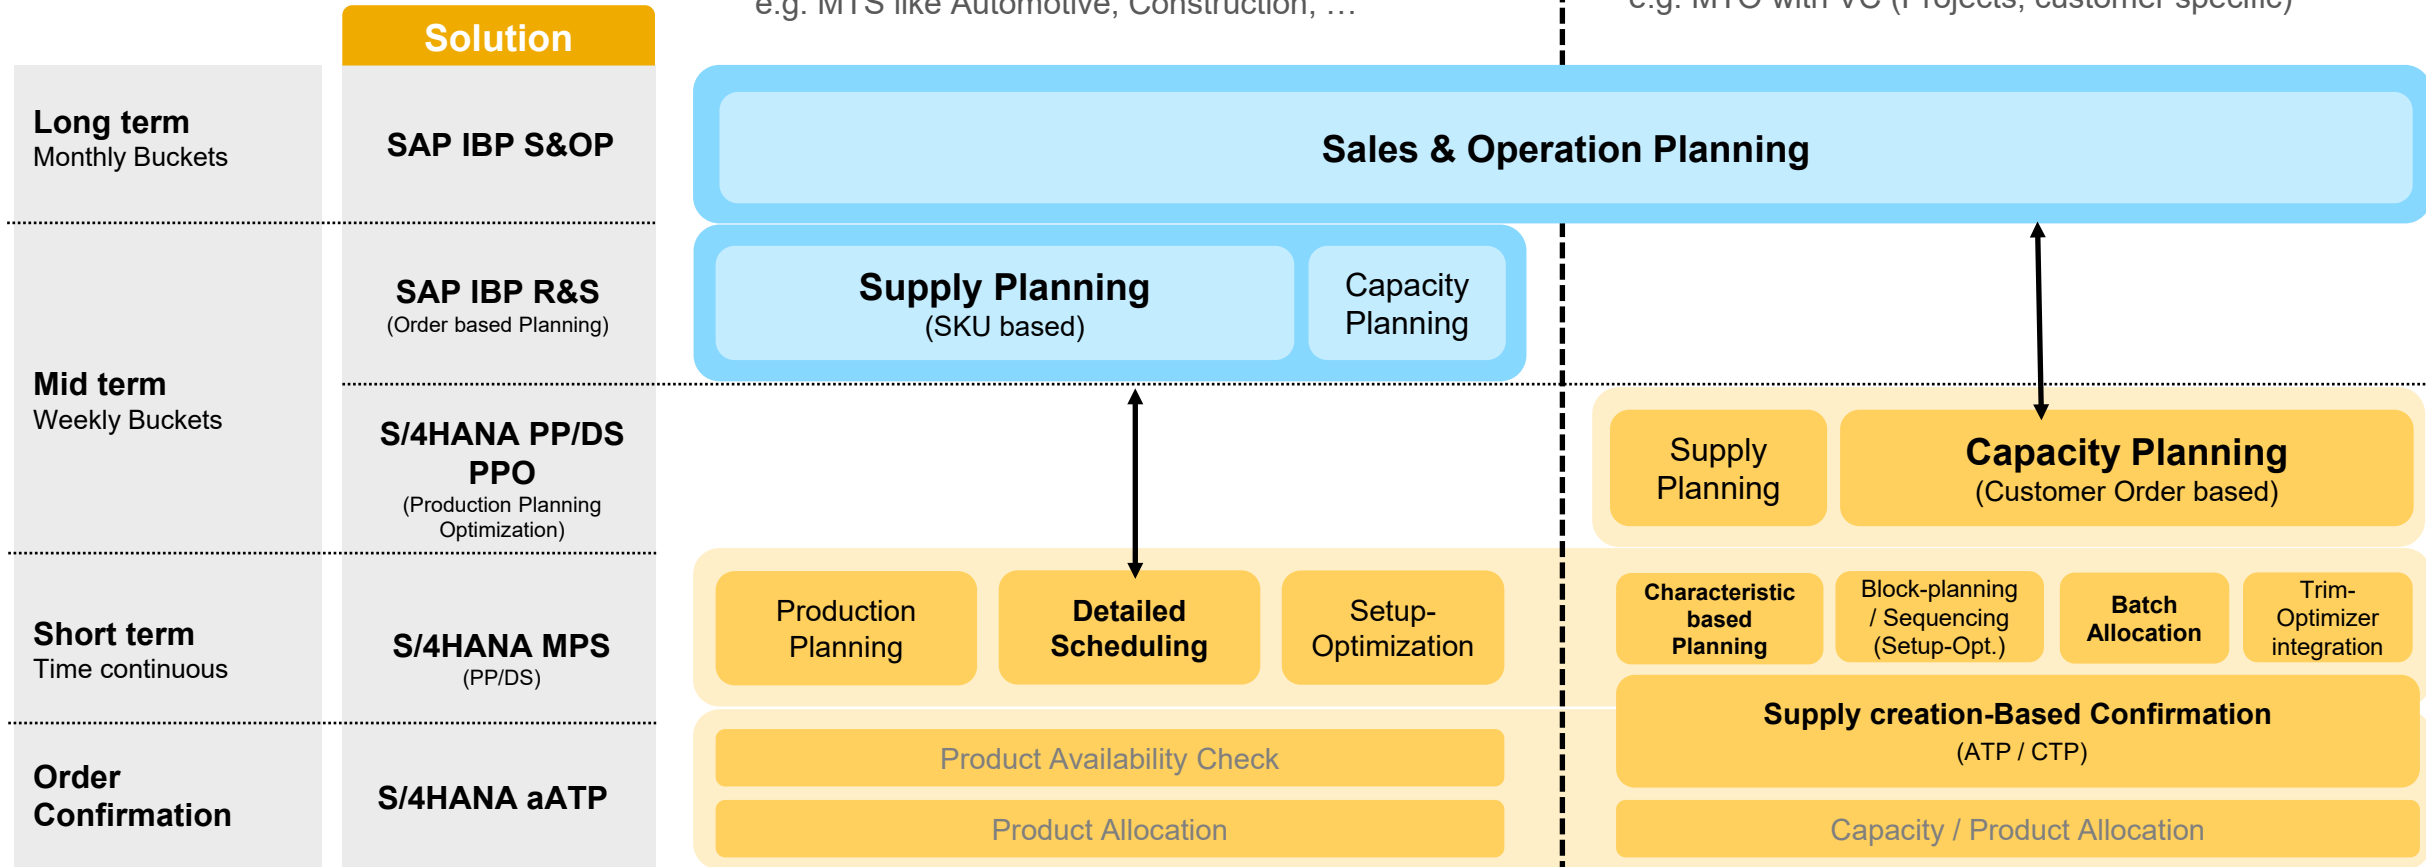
Solution

e.g. MTS like Automotive, Construction, …

e.g. MTO with VC (Projects, customer specific)

Long term
Monthly Buckets

SAP IBP S&OP

Sales & Operation Planning

Mid term
Weekly Buckets

SAP IBP R&S
(Order based Planning)

Supply Planning
(SKU based)

Capacity Planning

S/4HANA PP/DS PPO
(Production Planning Optimization)

Supply Planning

Capacity Planning
(Customer Order based)

Short term
Time continuous

S/4HANA MPS
(PP/DS)

Production Planning

Detailed Scheduling

Setup-Optimization

Characteristic based Planning

Block-planning / Sequencing (Setup-Opt.)

Batch Allocation

Trim-Optimizer integration

Order Confirmation

S/4HANA aATP

Product Availability Check

Product Allocation

Supply creation-Based Confirmation
(ATP / CTP)

Capacity / Product Allocation